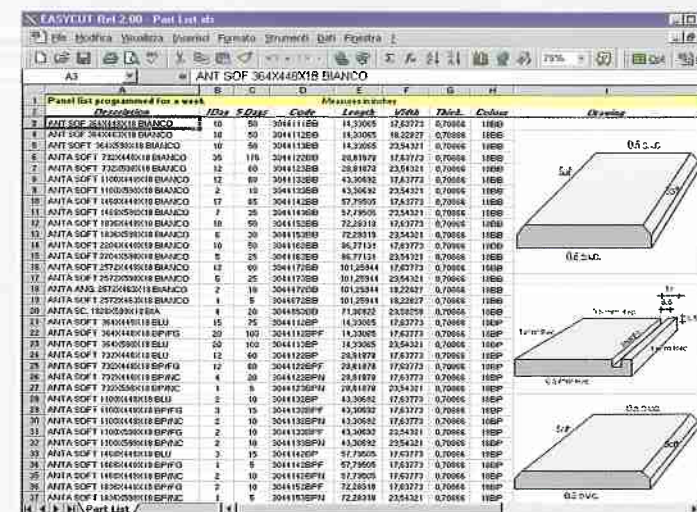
EASYCUT Rel 2.00 - Part List.xls

File Modifica Visualizza Inserisci Formato Strumenti Dati Finestra ?

75%

A3 = ANT SOF 364X448X18 BIANCO

| | A | B | C | D | E | F | G | H |
|---|---|---|---|---|---|---|---|---|
| 1 | Panel list programmed for a week | | | | Measures in inches | | | |
| 2 | Description | 1Day | 5 Days | Code | Length | Width | Thick. | Colour |
| 3 | ANT SOF 364X448X18 BIANCO | 10 | 50 | 3044113BB | 14,33065 | 17,63773 | 0,70866 | 1BBB |
| 4 | ANT SOF 364X463X18 BIANCO | 10 | 50 | 3044113BB | 14,33065 | 18,22827 | 0,70866 | 1BBB |
| 5 | ANT SOFT 364X598X18 BIANCO | 10 | 50 | 3044113BB | 14,33065 | 23,54321 | 0,70866 | 1BBB |
| 6 | ANTA SOFT 732X448X18 BIANCO | 35 | 175 | 3044122BB | 28,81979 | 17,63773 | 0,70866 | 1BBB |
| 7 | ANTA SOFT 732X598X18 BIANCO | 12 | 60 | 3044123BB | 28,81979 | 23,54321 | 0,70866 | 1BBB |
| 8 | ANTA SOFT 1100X448X18 BIANCO | 12 | 60 | 3044132BB | 43,30692 | 17,63773 | 0,70866 | 1BBB |
| 9 | ANTA SOFT 1100X598X18 BIANCO | 2 | 10 | 3044133BB | 43,30692 | 23,54321 | 0,70866 | 1BBB |
| 10 | ANTA SOFT 1468X448X18 BIANCO | 17 | 85 | 3044142BB | 57,79505 | 17,63773 | 0,70866 | 1BBB |
| 11 | ANTA SOFT 1468X598X18 BIANCO | 7 | 35 | 3044143BB | 57,79505 | 23,54321 | 0,70866 | 1BBB |
| 12 | ANTA SOFT 1836X448X18 BIANCO | 10 | 50 | 3044152BB | 72,28318 | 17,63773 | 0,70866 | 1BBB |
| 13 | ANTA SOFT 1836X598X18 BIANCO | 6 | 30 | 3044153BB | 72,28318 | 23,54321 | 0,70866 | 1BBB |
| 14 | ANTA SOFT 2204X448X18 BIANCO | 10 | 50 | 3044162BB | 86,77131 | 17,63773 | 0,70866 | 1BBB |
| 15 | ANTA SOFT 2204X598X18 BIANCO | 5 | 25 | 3044163BB | 86,77131 | 23,54321 | 0,70866 | 1BBB |
| 16 | ANTA SOFT 2572X448X18 BIANCO | 12 | 60 | 3044172BB | 101,25944 | 17,63773 | 0,70866 | 1BBB |
| 17 | ANTA SOFT 2572X598X18 BIANCO | 5 | 25 | 3044173BB | 101,25944 | 23,54321 | 0,70866 | 1BBB |
| 18 | ANTA ANG. 2572X463X18 BIANCO | 2 | 10 | 3044172BB | 101,25944 | 18,22827 | 0,70866 | 1BBB |
| 19 | ANTA SOFT 2572X463X18 BIANCO | 1 | 5 | 3044172BB | 101,25944 | 18,22827 | 0,70866 | 1BBB |
| 20 | ANTA SC. 1820X598X18BA | 4 | 20 | 3044153DB | 71,65622 | 23,58258 | 0,70866 | 1BBB |
| 21 | ANTA SOFT 364X448X18 BLU | 15 | 75 | 3044112BP | 14,33065 | 17,63773 | 0,70866 | 1BBP |
| 22 | ANTA SOFT 364X448X18 BP/FG | 20 | 100 | 3044112BPF | 14,33065 | 17,63773 | 0,70866 | 1BBP |
| 23 | ANTA SOFT 364X598X18 BLU | 10 | 50 | 3044113BP | 14,33065 | 23,54321 | 0,70866 | 1BBP |
| 24 | ANTA SOFT 732X448X18 BLU | 12 | 60 | 3044122BP | 28,81979 | 17,63773 | 0,70866 | 1BBP |
| 25 | ANTA SOFT 732X448X18 BP/FG | 12 | 60 | 3044122BPF | 28,81979 | 17,63773 | 0,70866 | 1BBP |
| 26 | ANTA SOFT 732X448X18 BP/NC | 4 | 20 | 3044122BPN | 28,81979 | 17,63773 | 0,70866 | 1BBP |
| 27 | ANTA SOFT 732X598X18 BP/NC | 1 | 5 | 3044123BPN | 28,81979 | 23,54321 | 0,70866 | 1BBP |
| 28 | ANTA SOFT 1100X448X18 BLU | 2 | 10 | 3044132BP | 43,30692 | 17,63773 | 0,70866 | 1BBP |
| 29 | ANTA SOFT 1100X448X18 BP/FG | 3 | 15 | 3044132BPF | 43,30692 | 17,63773 | 0,70866 | 1BBP |
| 30 | ANTA SOFT 1100X448X18 BP/NC | 2 | 10 | 3044132BPN | 43,30692 | 17,63773 | 0,70866 | 1BBP |
| 31 | ANTA SOFT 1100X598X18 BLU | 2 | 10 | 3044133BP | 43,30692 | 23,54321 | 0,70866 | 1BBP |
| 32 | ANTA SOFT 1100X598X18 BP/NC | 2 | 10 | 3044133BPN | 43,30692 | 23,54321 | 0,70866 | 1BBP |
| 33 | ANTA SOFT 1468X448X18 BLU | 3 | 15 | 3044142BP | 57,79505 | 17,63773 | 0,70866 | 1BBP |
| 34 | ANTA SOFT 1468X448X18 BP/FG | 1 | 5 | 3044142BPF | 57,79505 | 17,63773 | 0,70866 | 1BBP |
| 35 | ANTA SOFT 1468X448X18 BP/NC | 2 | 10 | 3044142BPN | 57,79505 | 17,63773 | 0,70866 | 1BBP |
| 36 | ANTA SOFT 1836X448X18 BP/NC | 2 | 10 | 3044152BPN | 72,28318 | 17,63773 | 0,70866 | 1BBP |
| 37 | ANTA SOFT 1836X598X18 BP/NC | 1 | 5 | 3044153BPN | 72,28318 | 23,54321 | 0,70866 | 1BBP |

Drawing

0,6 d.w.c.
5,8
5,8
0,6 d.w.c.

0,6 d.w.c.
5,8
5,8
0,6 d.w.c.

Part List